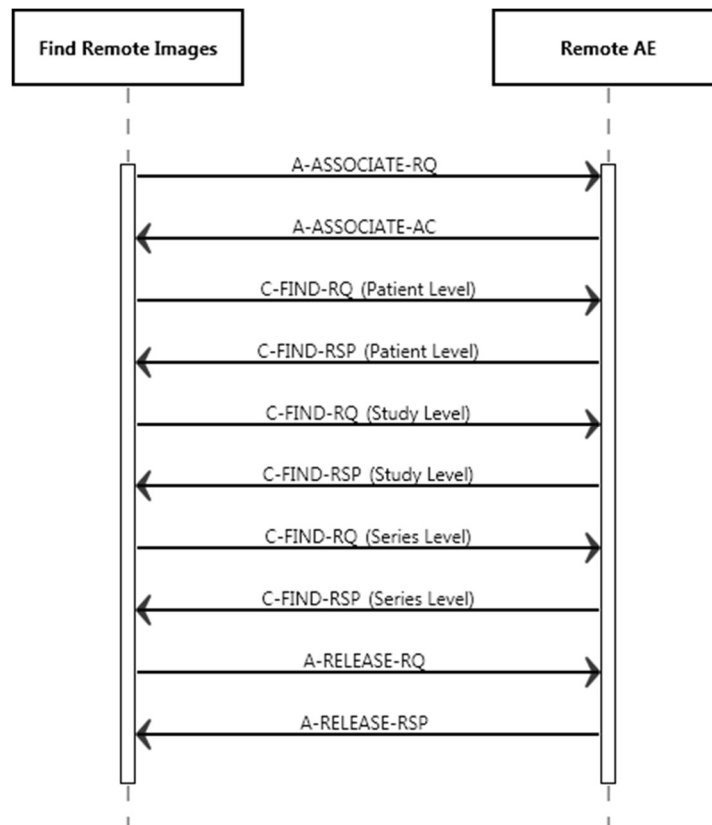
Find Remote Images

Remote AE

A-ASSOCIATE-RQ

A-ASSOCIATE-AC

C-FIND-RQ (Patient Level)

C-FIND-RSP (Patient Level)

C-FIND-RQ (Study Level)

C-FIND-RSP (Study Level)

C-FIND-RQ (Series Level)

C-FIND-RSP (Series Level)

A-RELEASE-RQ

A-RELEASE-RSP